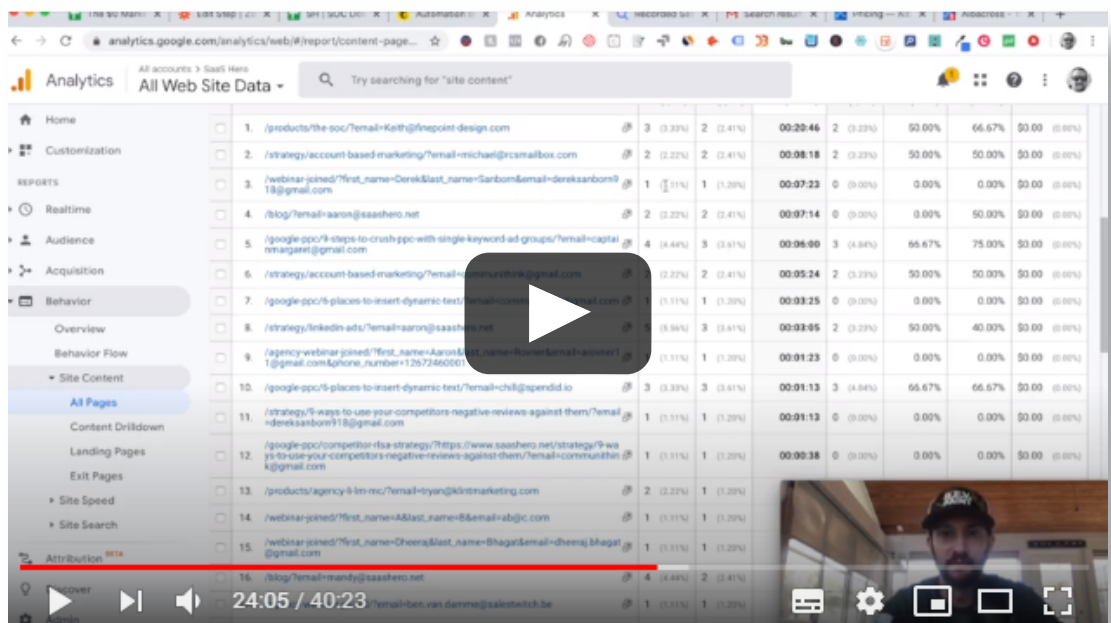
The $0 Mark | Edit Step | SH | SOC Del | Automation | Analytics | Recorded | Search result | Pricing — | Albacross

analytics.google.com/analytics/web/#/report/content-page...

Analytics

All accounts > SaaS Hero
All Web Site Data

Try searching for "site content"

Home
Customization
REPORTS
Realtime
Audience
Acquisition
Behavior
Overview
Behavior Flow
Site Content
All Pages
Content Drilldown
Landing Pages
Exit Pages
Site Speed
Site Search
Attribution BETA
Discover
Admin

| | Page | | | | | |
|---|---|---|---|---|---|---|---|---|---|
| 1. | /products/the-soc/?email=Keith@finepoint-design.com | 3 (3.33%) | 2 (2.41%) | 00:20:46 | 2 (3.23%) | 50.00% | 66.67% | $0.00 (0.00%) |
| 2. | /strategy/account-based-marketing/?email=michael@rcsmailbox.com | 2 (2.22%) | 2 (2.41%) | 00:08:18 | 2 (3.23%) | 50.00% | 50.00% | $0.00 (0.00%) |
| 3. | /webinar-joined/?first_name=Derek&last_name=Sanborn&email=dereksanborn918@gmail.com | 1 (1.11%) | 1 (1.20%) | 00:07:23 | 0 (0.00%) | 0.00% | 0.00% | $0.00 (0.00%) |
| 4. | /blog/?email=aaron@saashero.net | 2 (2.22%) | 2 (2.41%) | 00:07:14 | 0 (0.00%) | 0.00% | 50.00% | $0.00 (0.00%) |
| 5. | /google-ppc/9-steps-to-crush-ppc-with-single-keyword-ad-groups/?email=captainmargaret@gmail.com | 4 (4.44%) | 3 (3.61%) | 00:06:00 | 3 (4.84%) | 66.67% | 75.00% | $0.00 (0.00%) |
| 6. | /strategy/account-based-marketing/?email=communithink@gmail.com | 2 (2.22%) | 2 (2.41%) | 00:05:24 | 2 (3.23%) | 50.00% | 50.00% | $0.00 (0.00%) |
| 7. | /google-ppc/6-places-to-insert-dynamic-text/?email=comm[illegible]mail.com | 1 (1.11%) | 1 (1.20%) | 00:03:25 | 0 (0.00%) | 0.00% | 0.00% | $0.00 (0.00%) |
| 8. | /strategy/linkedin-ads/?email=aaron@saashero.net | 5 (5.56%) | 3 (3.61%) | 00:03:05 | 2 (3.23%) | 50.00% | 40.00% | $0.00 (0.00%) |
| 9. | /agency-webinar-joined/?first_name=Aaron&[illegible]=flower&email=aroweri11@gmail.com&phone_number=12672460001 | 1 (1.11%) | 1 (1.20%) | 00:01:23 | 0 (0.00%) | 0.00% | 0.00% | $0.00 (0.00%) |
| 10. | /google-ppc/6-places-to-insert-dynamic-text/?email=chill@spendid.io | 3 (3.33%) | 3 (3.61%) | 00:01:13 | 3 (4.84%) | 66.67% | 66.67% | $0.00 (0.00%) |
| 11. | /strategy/9-ways-to-use-your-competitors-negative-reviews-against-them/?email=dereksanborn918@gmail.com | 1 (1.11%) | 1 (1.20%) | 00:01:13 | 0 (0.00%) | 0.00% | 0.00% | $0.00 (0.00%) |
| 12. | /google-ppc/competitor-rlsa-strategy/?https://www.saashero.net/strategy/9-ways-to-use-your-competitors-negative-reviews-against-them/?email=communithink@gmail.com | 1 (1.11%) | 1 (1.20%) | 00:00:38 | 0 (0.00%) | 0.00% | 0.00% | $0.00 (0.00%) |
| 13. | /products/agency-li-lm-mc/?email=tryan@klintmarketing.com | 2 (2.22%) | 1 (1.20%) | | | | | |
| 14. | /webinar-joined/?first_name=A&last_name=B&email=ab@c.com | 1 (1.11%) | 1 (1.20%) | | | | | |
| 15. | /webinar-joined/?first_name=Dheeraj&last_name=Bhagat&email=dheeraj.bhagat@gmail.com | 1 (1.11%) | 1 (1.20%) | | | | | |
| 16. | /blog/?email=mandy@saashero.net | 4 (4.44%) | 2 (2.41%) | | | | | |
| | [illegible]email=ben.van.damme@salestwitch.be | 1 (1.11%) | 1 (1.20%) | | | | | |

24:05 / 40:23